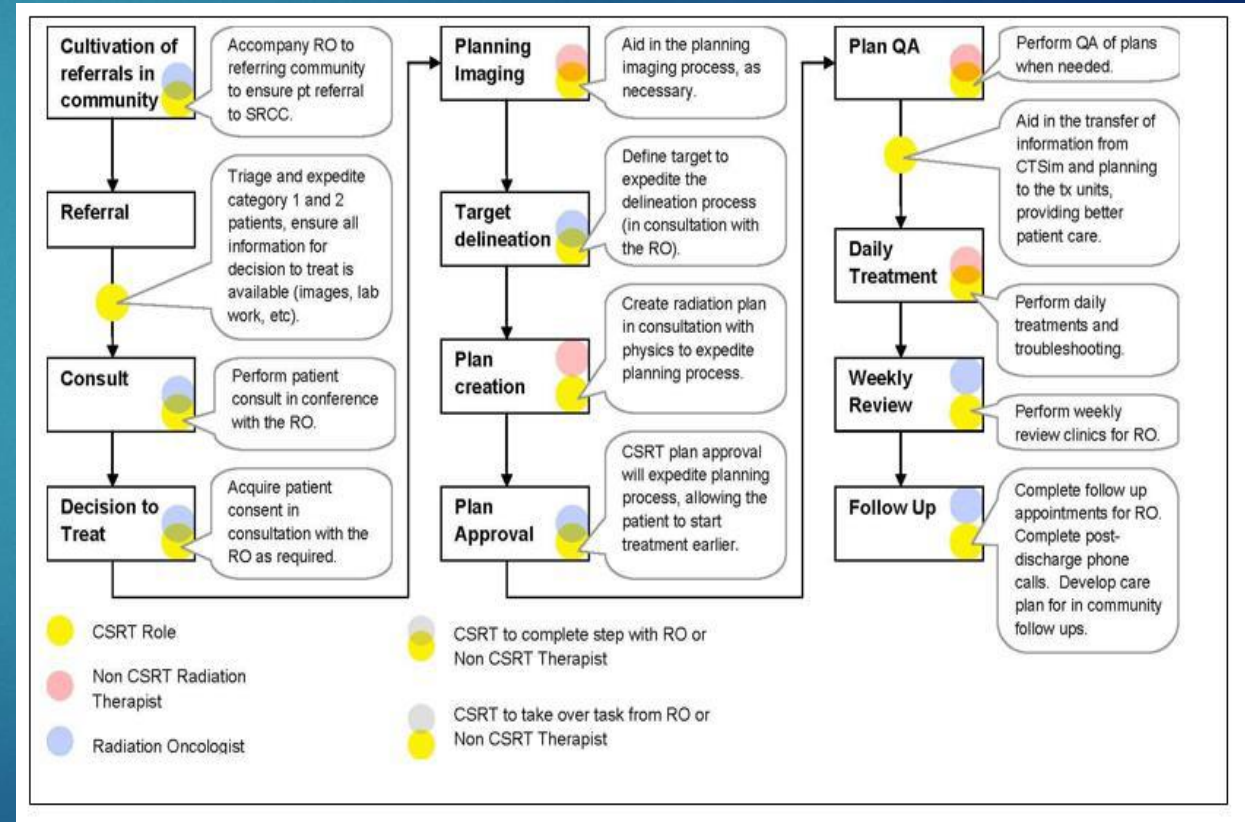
Cultivation of referrals in community

Accompany RO to referring community to ensure pt referral to SRCC.

Referral

Triage and expedite category 1 and 2 patients, ensure all information for decision to treat is available (images, lab work, etc).

Consult

Perform patient consult in conference with the RO.

Decision to Treat

Acquire patient consent in consultation with the RO as required.

Planning Imaging

Aid in the planning imaging process, as necessary.

Target delineation

Define target to expedite the delineation process (in consultation with the RO).

Plan creation

Create radiation plan in consultation with physics to expedite planning process.

Plan Approval

CSRT plan approval will expedite planning process, allowing the patient to start treatment earlier.

Plan QA

Perform QA of plans when needed.

Aid in the transfer of information from CTSim and planning to the tx units, providing better patient care.

Daily Treatment

Perform daily treatments and troubleshooting.

Weekly Review

Perform weekly review clinics for RO.

Follow Up

Complete follow up appointments for RO. Complete post-discharge phone calls. Develop care plan for in community follow ups.

CSRT Role

Non CSRT Radiation Therapist

Radiation Oncologist

CSRT to complete step with RO or Non CSRT Therapist

CSRT to take over task from RO or Non CSRT Therapist